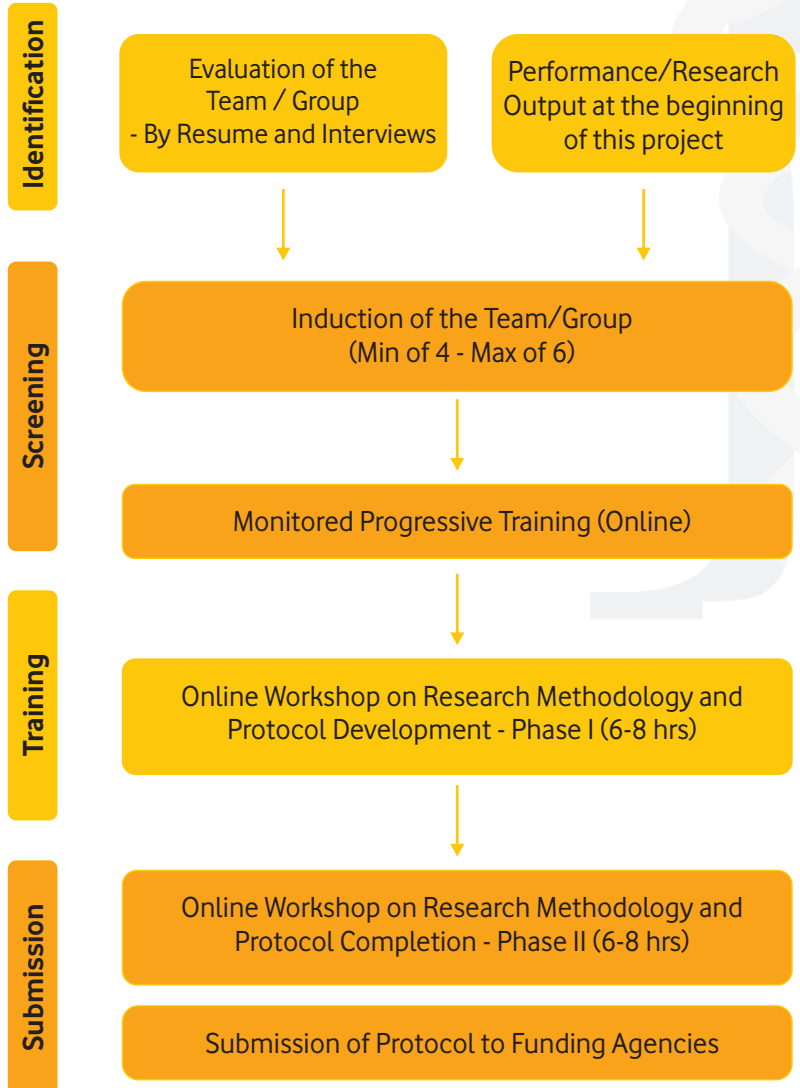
Identification

Evaluation of the Team / Group
- By Resume and Interviews

Performance/Research Output at the beginning of this project

Screening

Induction of the Team/Group
(Min of 4 - Max of 6)

Monitored Progressive Training (Online)

Training

Online Workshop on Research Methodology and Protocol Development - Phase I (6-8 hrs)

Submission

Online Workshop on Research Methodology and Protocol Completion - Phase II (6-8 hrs)

Submission of Protocol to Funding Agencies